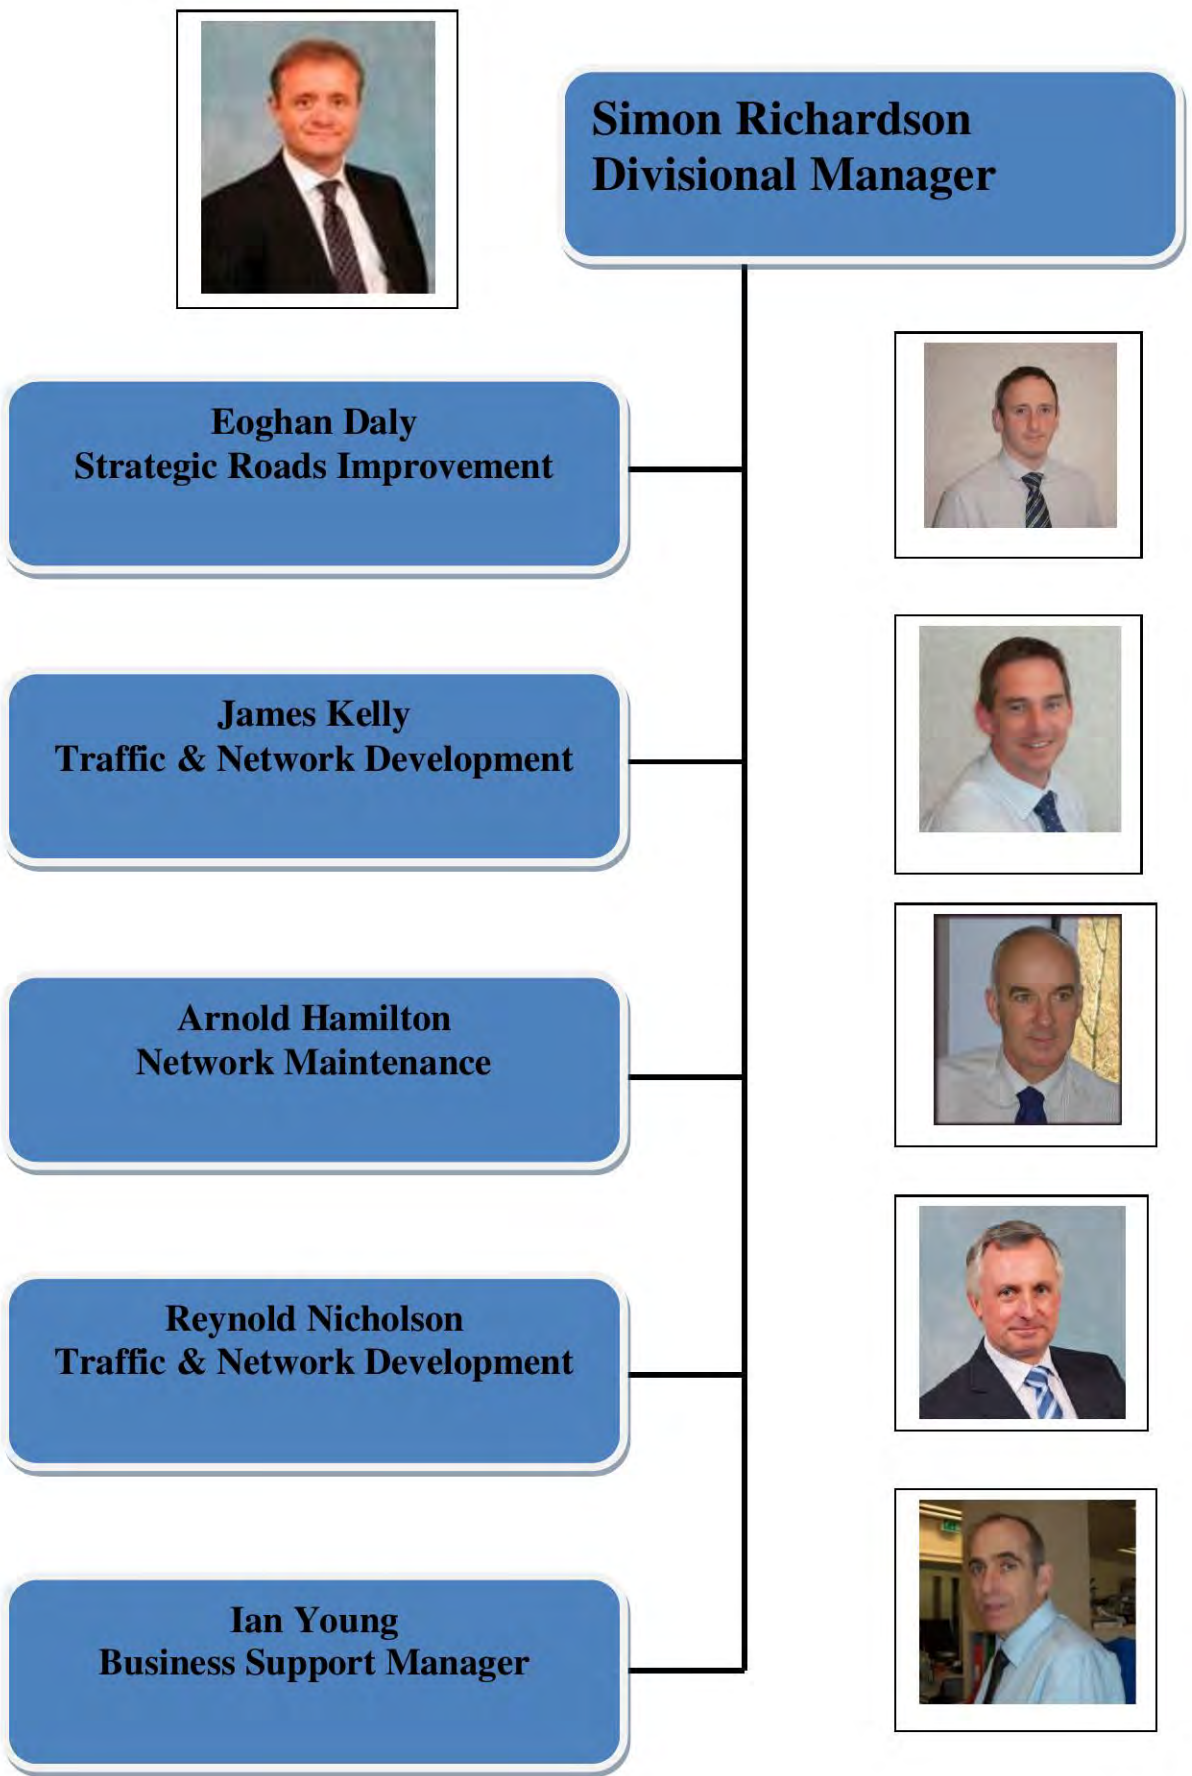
Simon Richardson
Divisional Manager

Eoghan Daly
Strategic Roads Improvement

James Kelly
Traffic & Network Development

Arnold Hamilton
Network Maintenance

Reynold Nicholson
Traffic & Network Development

Ian Young
Business Support Manager